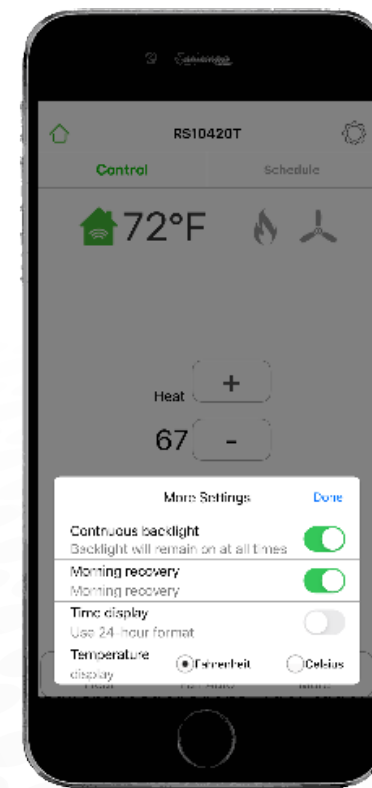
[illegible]

RS10420T

Control

Schedule

72°F

Heat

+

67

-

More Settings

Done

Continuous backlight

Backlight will remain on at all times

Morning recovery

Morning recovery

Time display

Use 24-hour format

Temperature display

Fahrenheit

Celsius